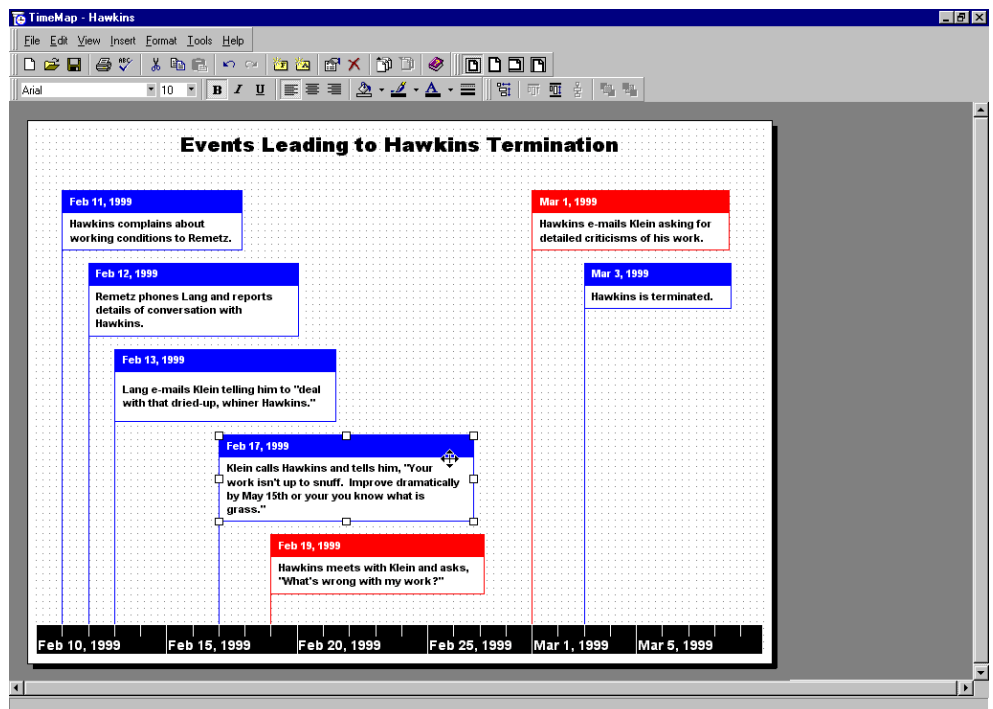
TimeMap - Hawkins

File Edit View Insert Format Tools Help

Arial 10 B I U

Events Leading to Hawkins Termination

Feb 11, 1999
Hawkins complains about working conditions to Remetz.

Feb 12, 1999
Remetz phones Lang and reports details of conversation with Hawkins.

Feb 13, 1999
Lang e-mails Klein telling him to "deal with that dried-up, whiner Hawkins."

Feb 17, 1999
Klein calls Hawkins and tells him, "Your work isn't up to snuff. Improve dramatically by May 15th or your you know what is grass."

Feb 19, 1999
Hawkins meets with Klein and asks, "What's wrong with my work?"

Mar 1, 1999
Hawkins e-mails Klein asking for detailed criticisms of his work.

Mar 3, 1999
Hawkins is terminated.

Feb 10, 1999 Feb 15, 1999 Feb 20, 1999 Feb 25, 1999 Mar 1, 1999 Mar 5, 1999